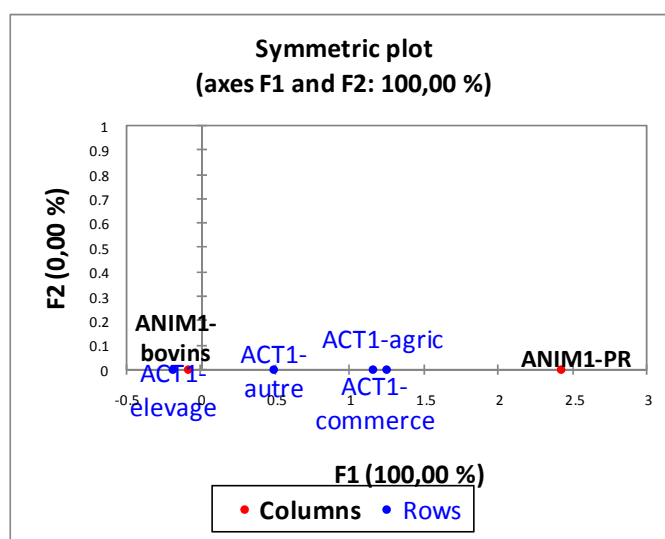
Symmetric plot
(axes F1 and F2: 100,00 %)

F2 (0,00 %)

1
0.9
0.8
0.7
0.6
0.5
0.4
0.3
0.2
0.1
0

-0.5
0
0.5
1
1.5
2
2.5
3

ANIM1-bovins
ACT1-elevage
ACT1-autre
ACT1-agric
ACT1-commerce
ANIM1-PR

F1 (100,00 %)

• Columns • Rows